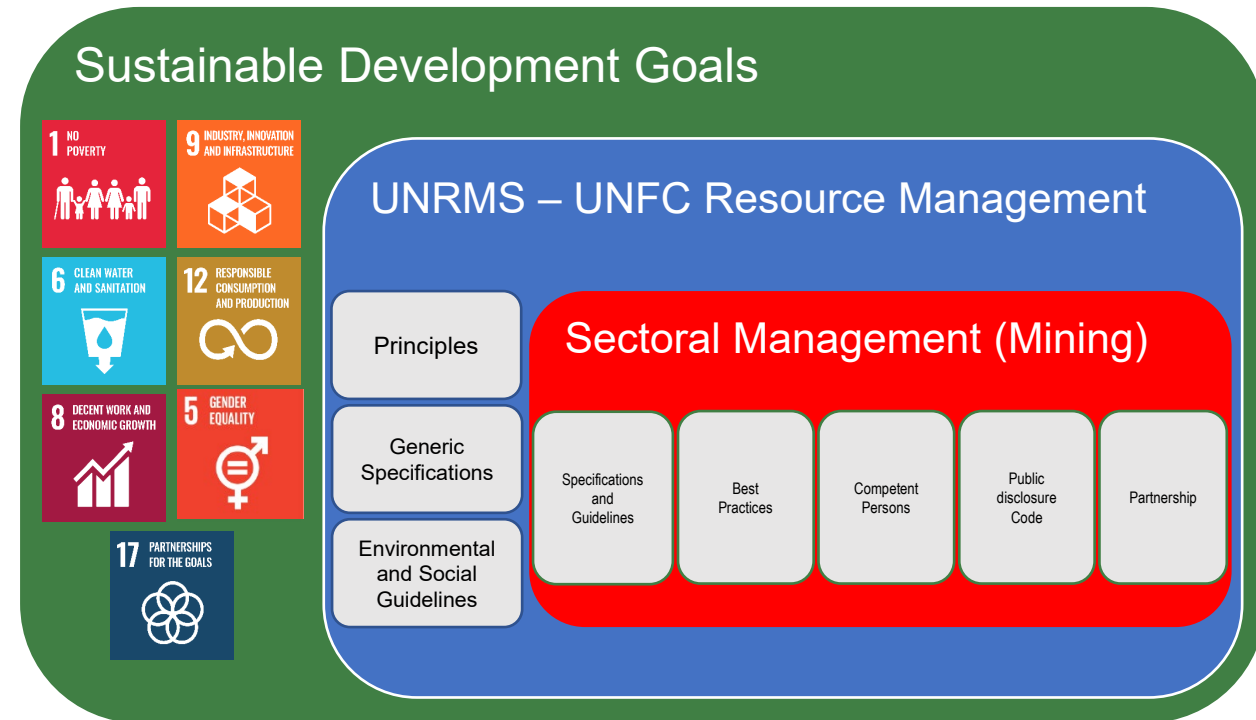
Sustainable Development Goals

1 NO POVERTY

9 INDUSTRY, INNOVATION AND INFRASTRUCTURE

6 CLEAN WATER AND SANITATION

12 RESPONSIBLE CONSUMPTION AND PRODUCTION

8 DECENT WORK AND ECONOMIC GROWTH

5 GENDER EQUALITY

17 PARTNERSHIPS FOR THE GOALS

UNRMS – UNFC Resource Management

Principles

Generic Specifications

Environmental and Social Guidelines

Sectoral Management (Mining)

Specifications and Guidelines

Best Practices

Competent Persons

Public disclosure Code

Partnership